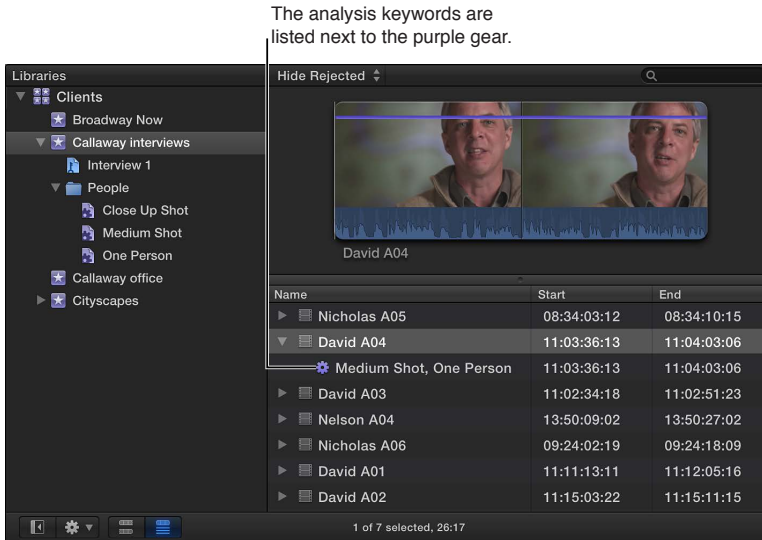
The analysis keywords are listed next to the purple gear.

Libraries
Clients
Broadway Now
Callaway interviews
Interview 1
People
Close Up Shot
Medium Shot
One Person
Callaway office
Cityscapes

Hide Rejected

David A04

| Name | Start | End |
|---|---|---|
| Nicholas A05 | 08:34:03:12 | 08:34:10:15 |
| David A04 | 11:03:36:13 | 11:04:03:06 |
| Medium Shot, One Person | 11:03:36:13 | 11:04:03:06 |
| David A03 | 11:02:34:18 | 11:02:51:23 |
| Nelson A04 | 13:50:09:02 | 13:50:27:02 |
| Nicholas A06 | 09:24:02:19 | 09:24:18:09 |
| David A01 | 11:11:13:11 | 11:12:05:16 |
| David A02 | 11:15:03:22 | 11:15:11:15 |

1 of 7 selected, 26:17